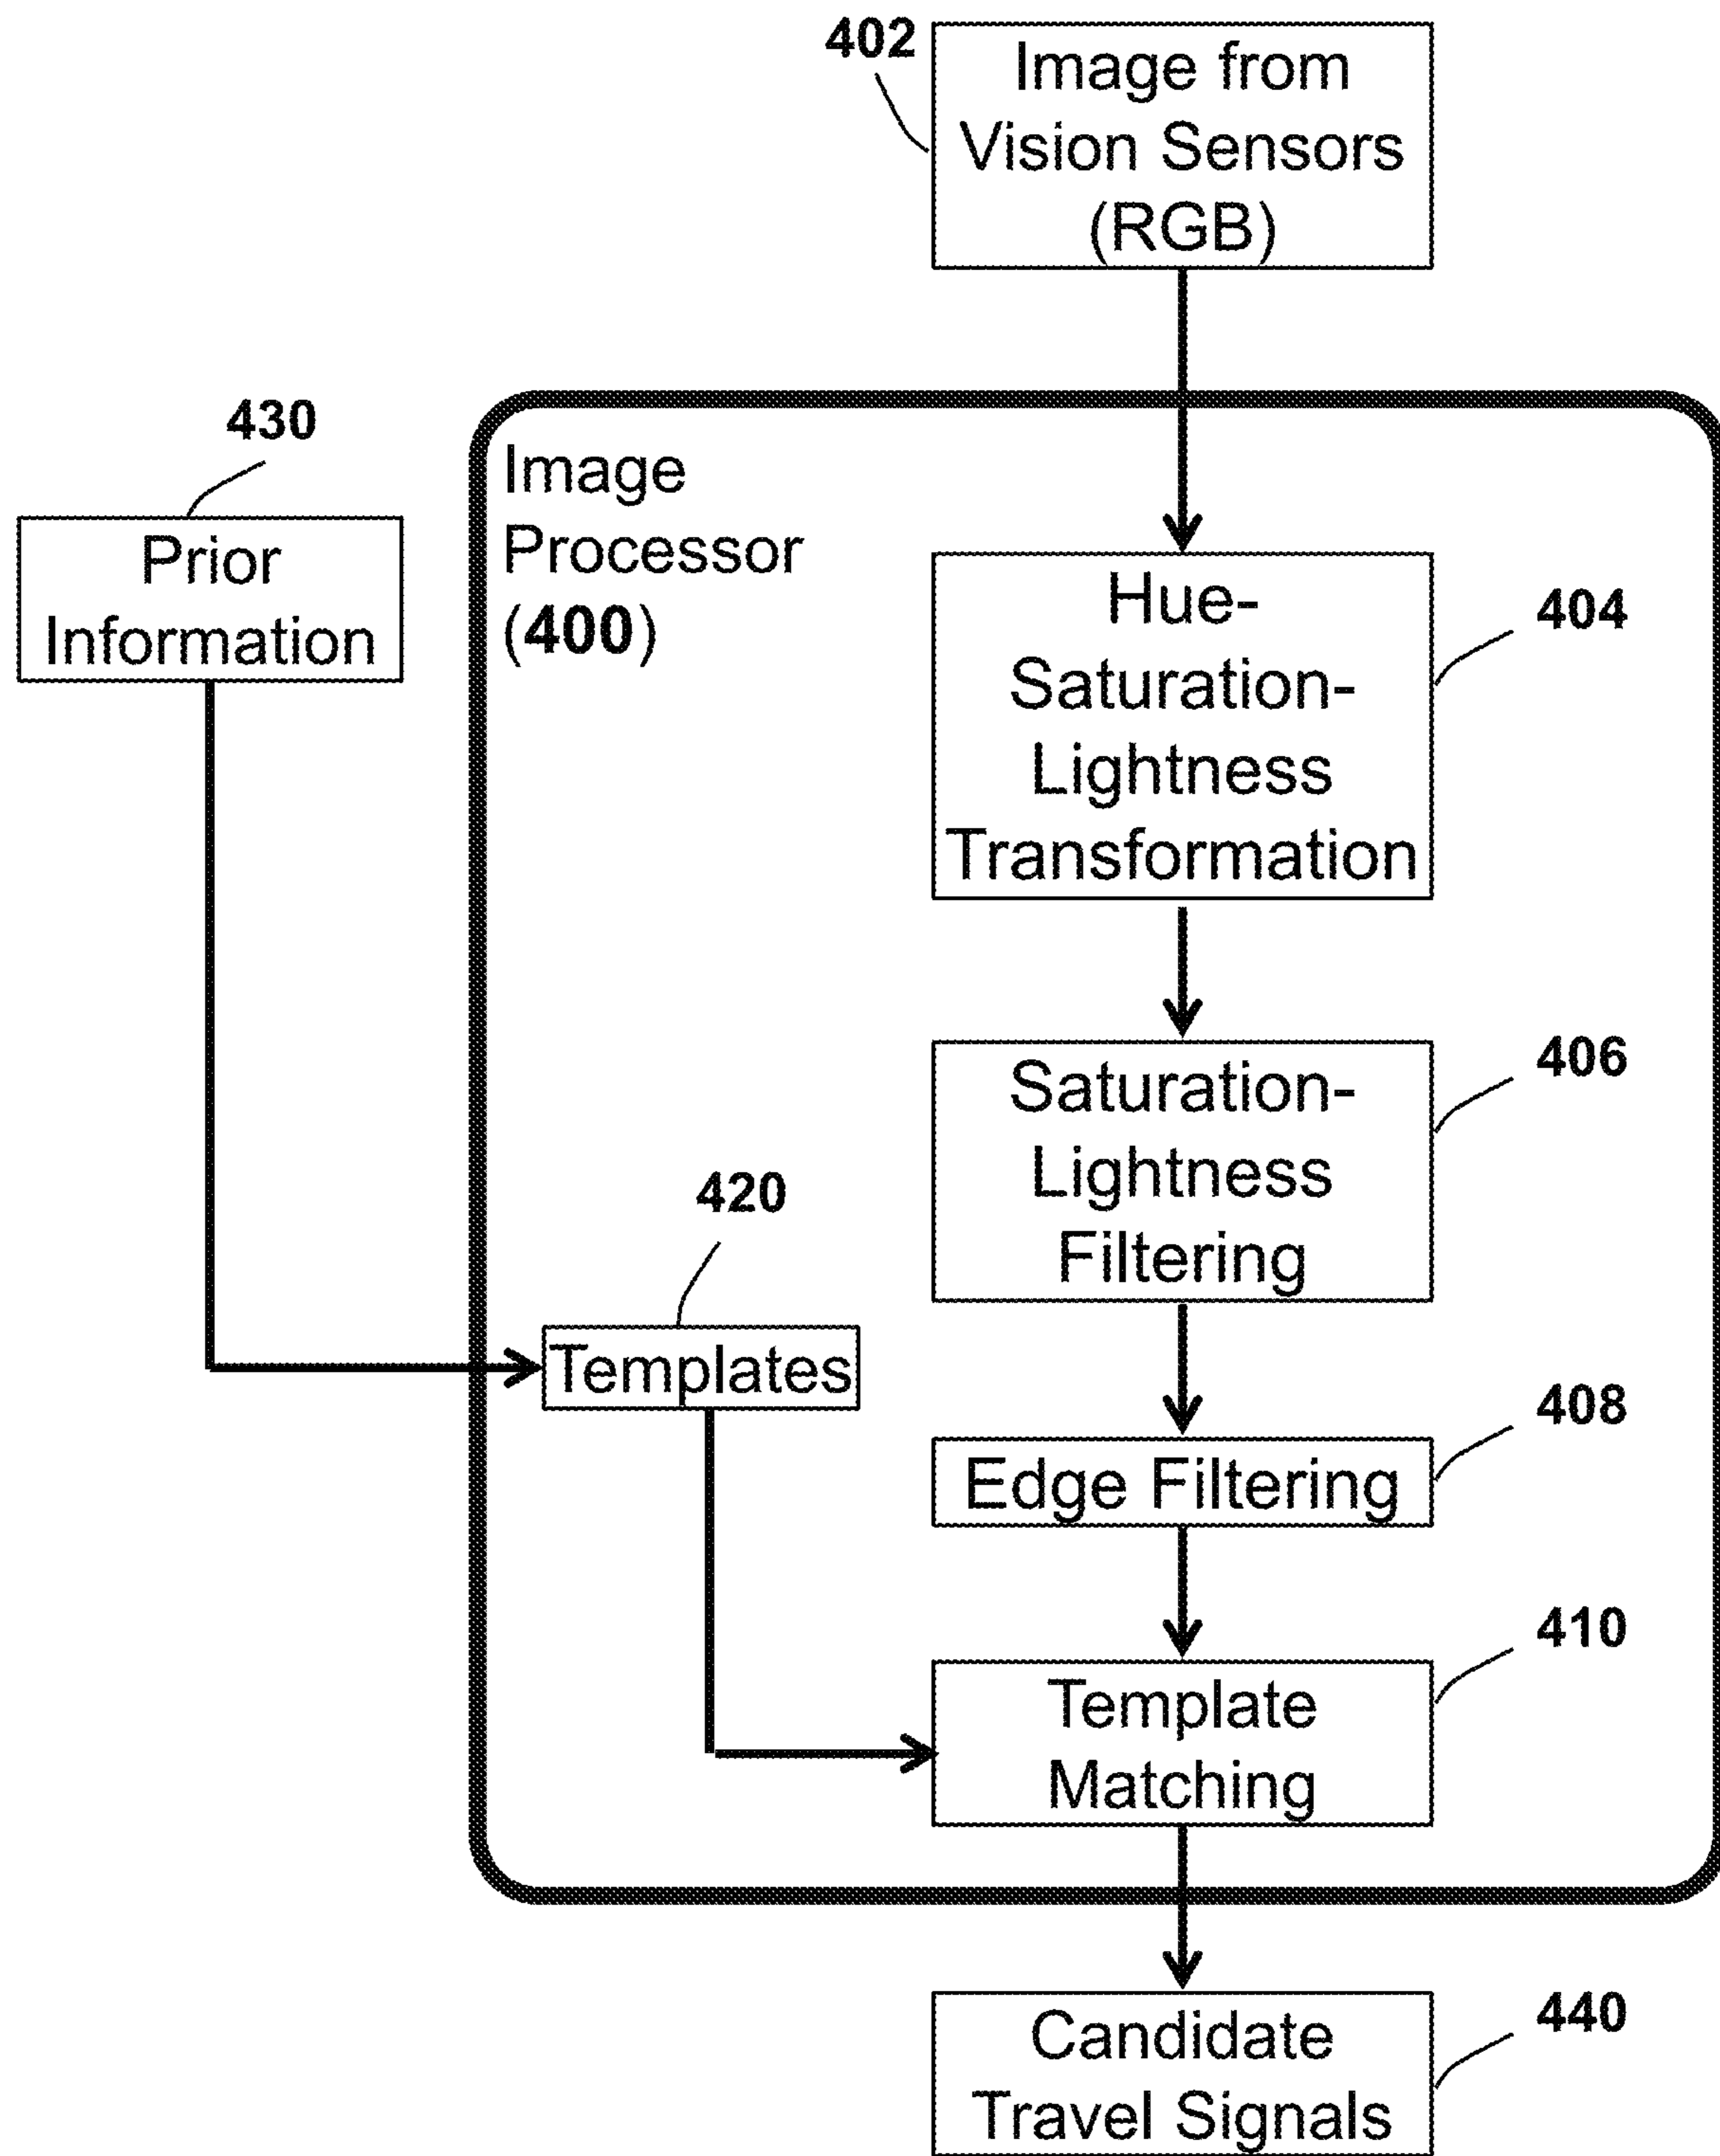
402
Image from Vision Sensors (RGB)

430
Prior Information

Image Processor (400)

Hue-Saturation-Lightness Transformation
404

Saturation-Lightness Filtering
406

420
Templates

Edge Filtering
408

410
Template Matching

Candidate Travel Signals
440